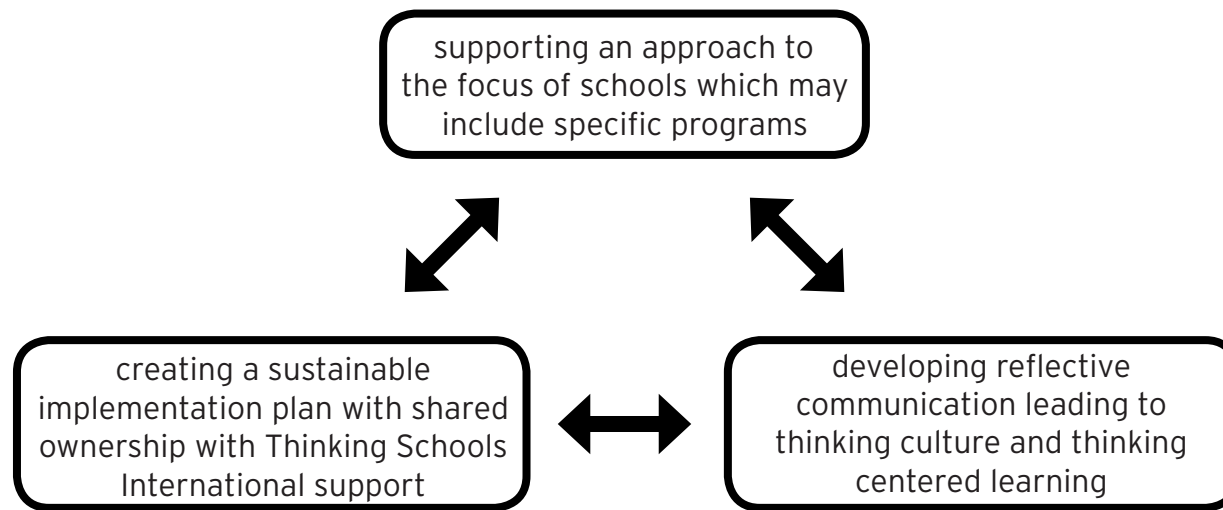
supporting an approach to the focus of schools which may include specific programs

creating a sustainable implementation plan with shared ownership with Thinking Schools International support

developing reflective communication leading to thinking culture and thinking centered learning